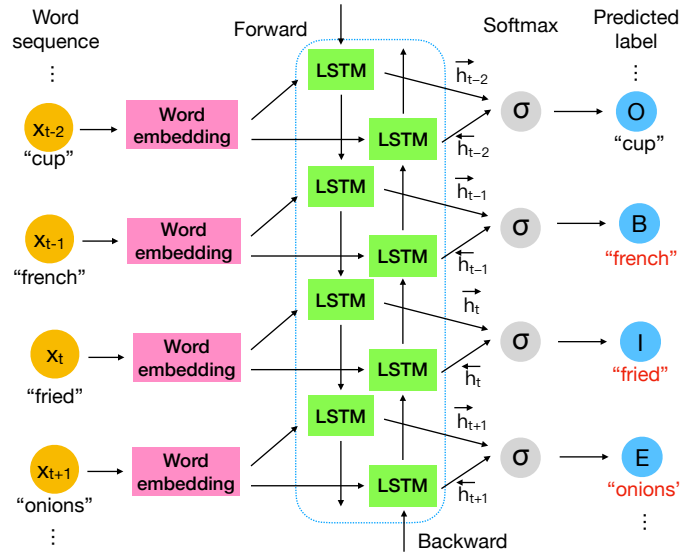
Word sequence

Forward

Softmax

Predicted label

⋮

$x_{t-2}$
"cup"

Word embedding

LSTM

LSTM

$\overrightarrow{h}_{t-2}$

$\overleftarrow{h}_{t-2}$

σ

O
"cup"

$x_{t-1}$
"french"

Word embedding

LSTM

LSTM

$\overrightarrow{h}_{t-1}$

$\overleftarrow{h}_{t-1}$

σ

B
"french"

$x_{t}$
"fried"

Word embedding

LSTM

LSTM

$\overrightarrow{h}_{t}$

$\overleftarrow{h}_{t}$

σ

I
"fried"

$x_{t+1}$
"onions"

Word embedding

LSTM

LSTM

$\overrightarrow{h}_{t+1}$

$\overleftarrow{h}_{t+1}$

σ

E
"onions'

⋮

⋮

Backward